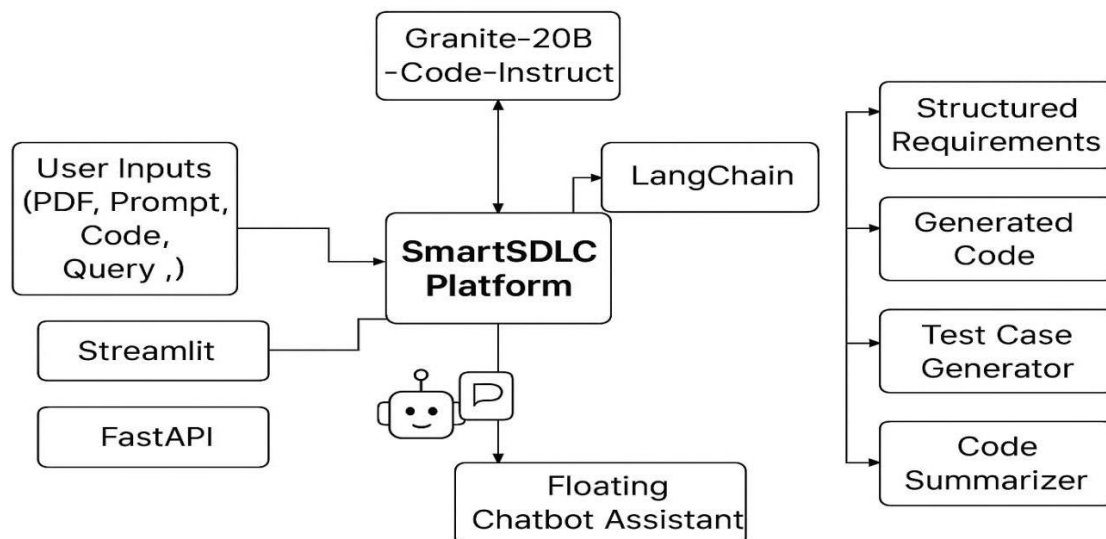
Granite-20B
-Code-Instruct

User Inputs
(PDF, Prompt,
Code,
Query ,)

LangChain

SmartSDLC
Platform

Streamlit

FastAPI

Floating
Chatbot Assistant

Structured
Requirements

Generated
Code

Test Case
Generator

Code
Summarizer